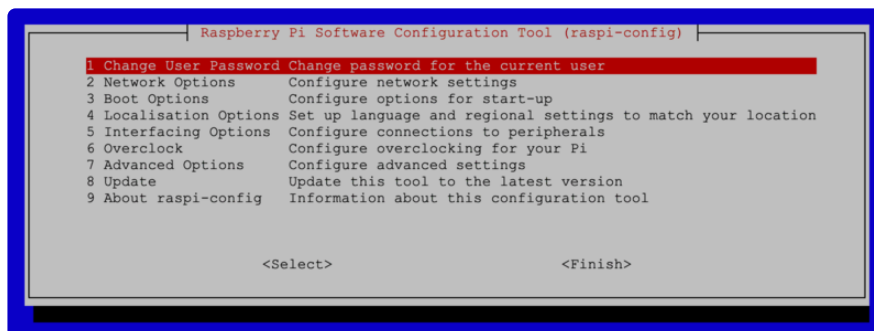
Raspberry Pi Software Configuration Tool (raspi-config)

1 Change User Password Change password for the current user
2 Network Options Configure network settings
3 Boot Options Configure options for start-up
4 Localisation Options Set up language and regional settings to match your location
5 Interfacing Options Configure connections to peripherals
6 Overclock Configure overclocking for your Pi
7 Advanced Options Configure advanced settings
8 Update Update this tool to the latest version
9 About raspi-config Information about this configuration tool

<Select> <Finish>